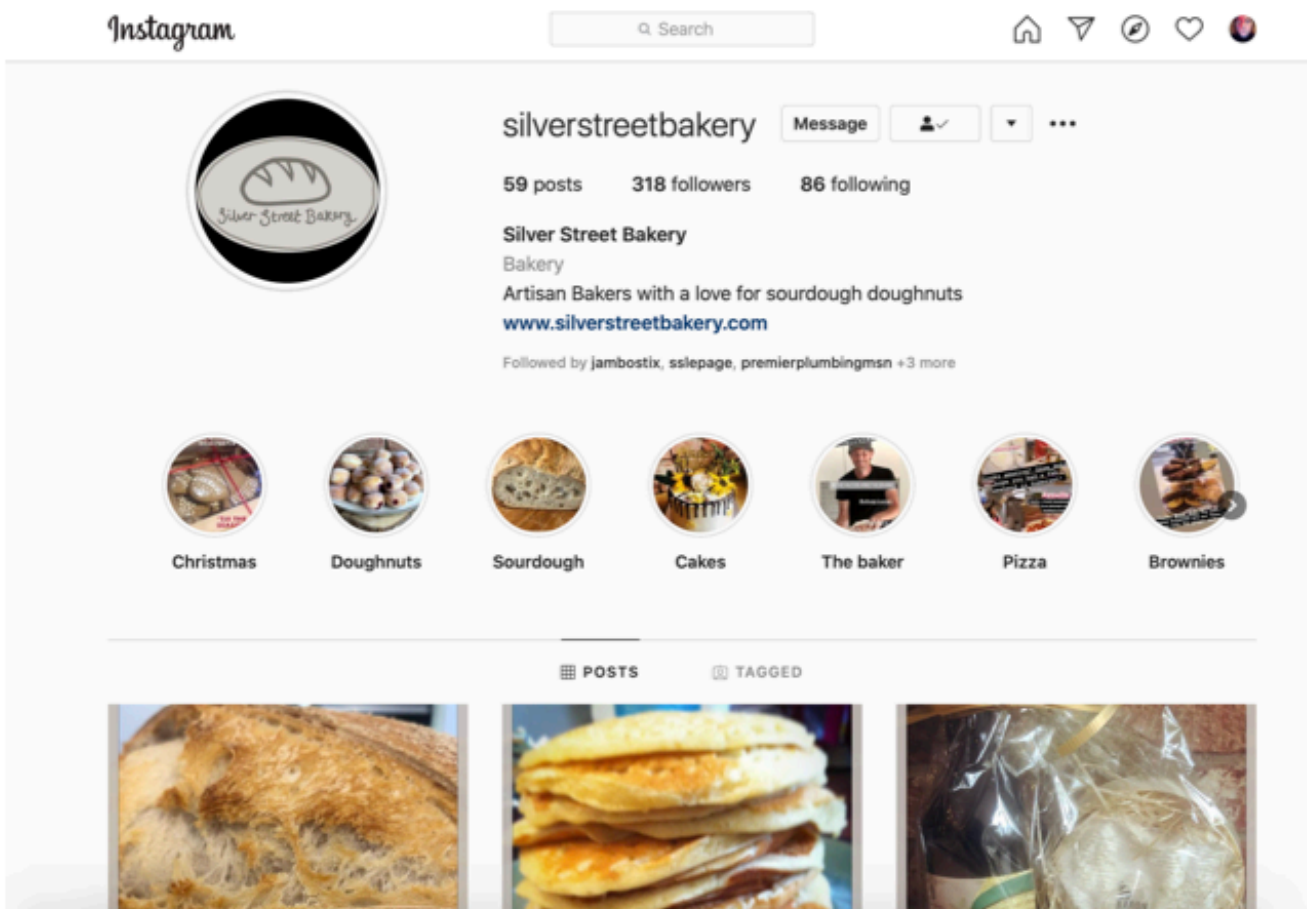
Instagram

Search

Silver Street Bakery

silverstreetbakery

Message

59 posts 318 followers 86 following

Silver Street Bakery

Bakery

Artisan Bakers with a love for sourdough doughnuts

www.silverstreetbakery.com

Followed by jambostix, sslepage, premierplumbingmsn +3 more

Christmas

Doughnuts

Sourdough

Cakes

The baker

Pizza

Brownies

POSTS

TAGGED